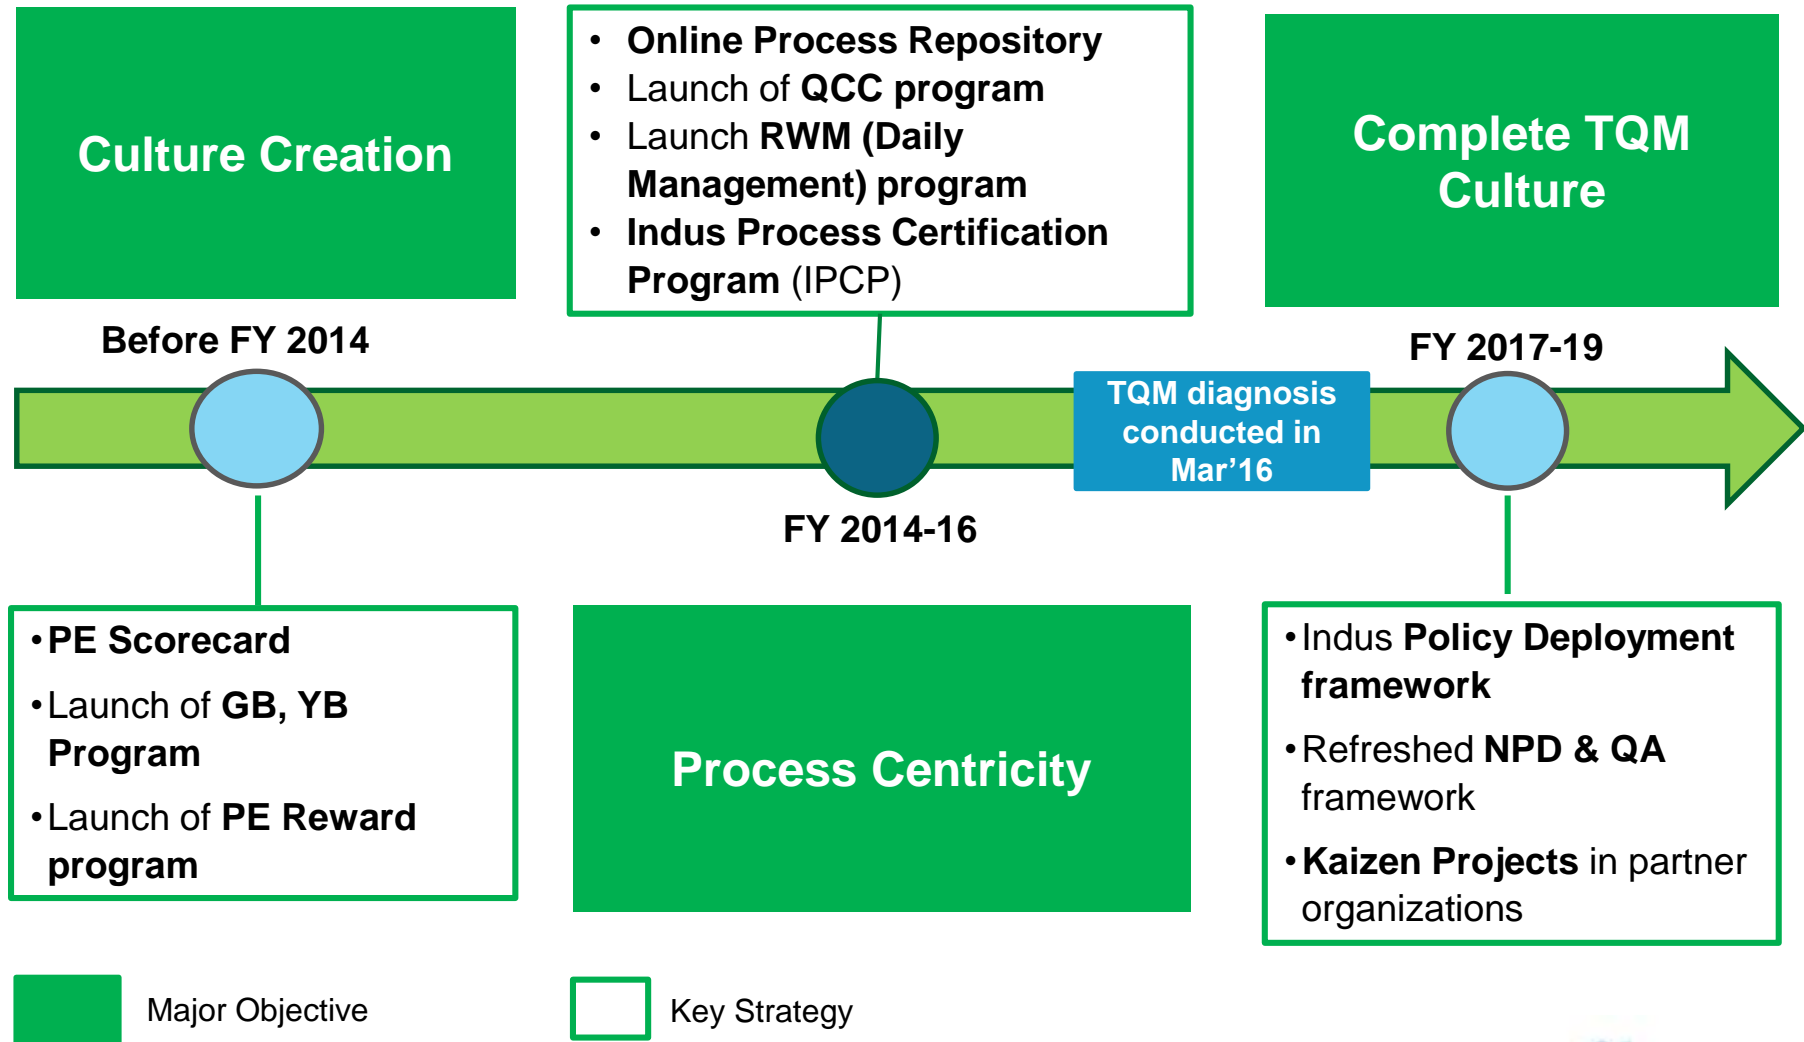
Culture Creation

- Online Process Repository
- Launch of QCC program
- Launch RWM (Daily Management) program
- Indus Process Certification Program (IPCP)

Complete TQM Culture

Before FY 2014

FY 2017-19

TQM diagnosis conducted in Mar'16

FY 2014-16

- PE Scorecard
- Launch of GB, YB Program
- Launch of PE Reward program

Process Centricity

- Indus Policy Deployment framework
- Refreshed NPD & QA framework
- Kaizen Projects in partner organizations

Major Objective

Key Strategy